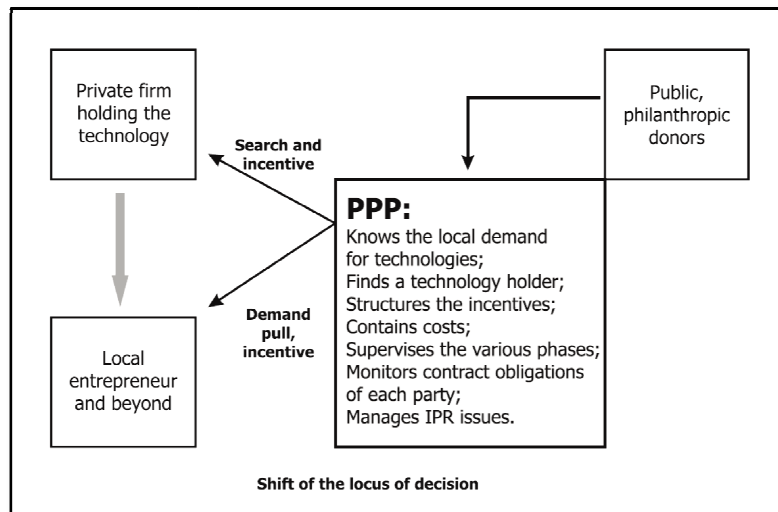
Private firm holding the technology

Search and incentive

Public, philanthropic donors

PPP:
Knows the local demand for technologies;
Finds a technology holder;
Structures the incentives;
Contains costs;
Supervises the various phases;
Monitors contract obligations of each party;
Manages IPR issues.

Demand pull, incentive

Local entrepreneur and beyond

Shift of the locus of decision